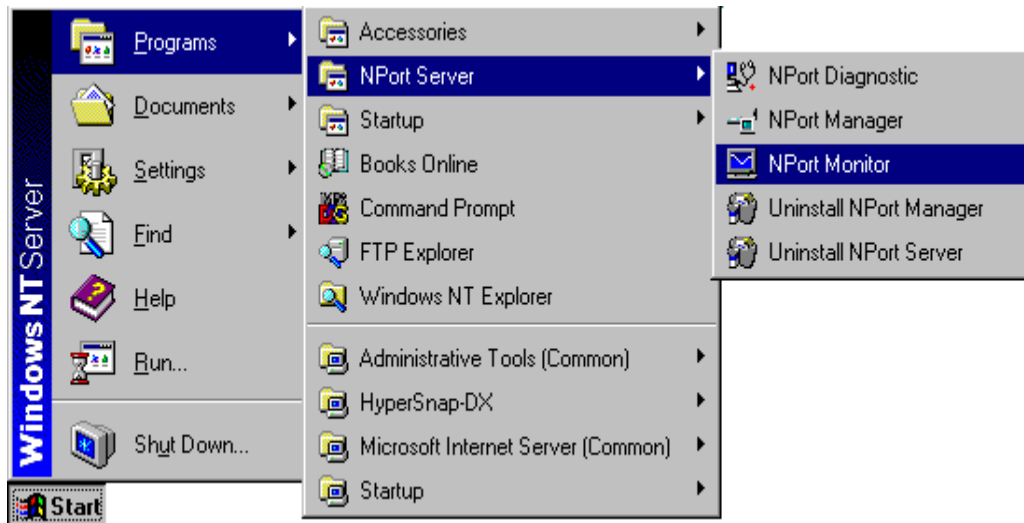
Windows NT Server

Programs
Documents
Settings
Find
Help
Run...
Shut Down...

Start

Accessories
NPort Server
Startup
Books Online
Command Prompt
FTP Explorer
Windows NT Explorer
Administrative Tools (Common)
HyperSnap-DX
Microsoft Internet Server (Common)
Startup

NPort Diagnostic
NPort Manager
NPort Monitor
Uninstall NPort Manager
Uninstall NPort Server